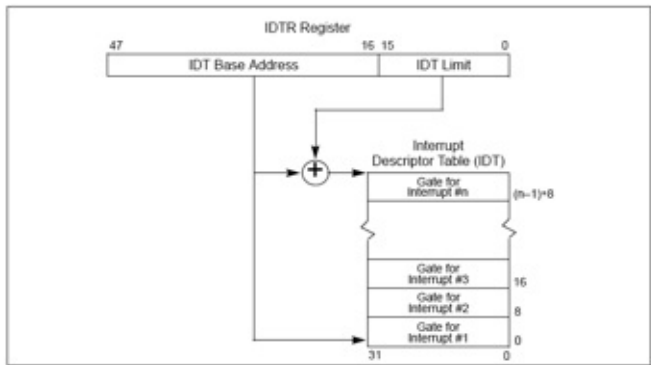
IDTR Register

47

16 15

0

IDT Base Address

IDT Limit

Interrupt Descriptor Table (IDT)

Gate for Interrupt #n

(n−1)∗8

Gate for Interrupt #3

16

Gate for Interrupt #2

8

Gate for Interrupt #1

0

31

0